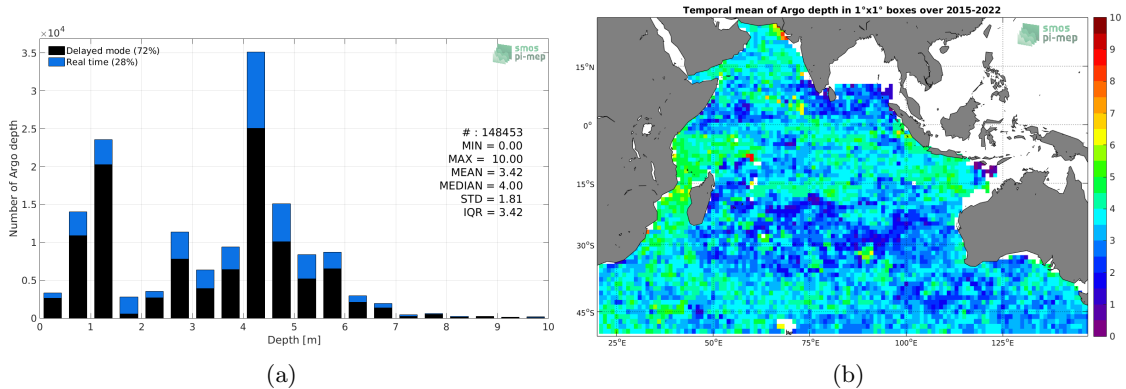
$\times 10^4$

Delayed mode (72%)
Real time (28%)

smos pi-mep

# : 148453
MIN = 0.00
MAX = 10.00
MEAN = 3.42
MEDIAN = 4.00
STD = 1.81
IQR = 3.42

Number of Argo depth

3.5
3
2.5
2
1.5
1
0.5
0

0 1 2 3 4 5 6 7 8 9 10

Depth [m]

(a)

Temporal mean of Argo depth in 1°x1° boxes over 2015-2022

smos pi-mep

15°N
0°
15°S
30°S
45°S

25°E 50°E 75°E 100°E 125°E

10
9
8
7
6
5
4
3
2
1
0

(b)